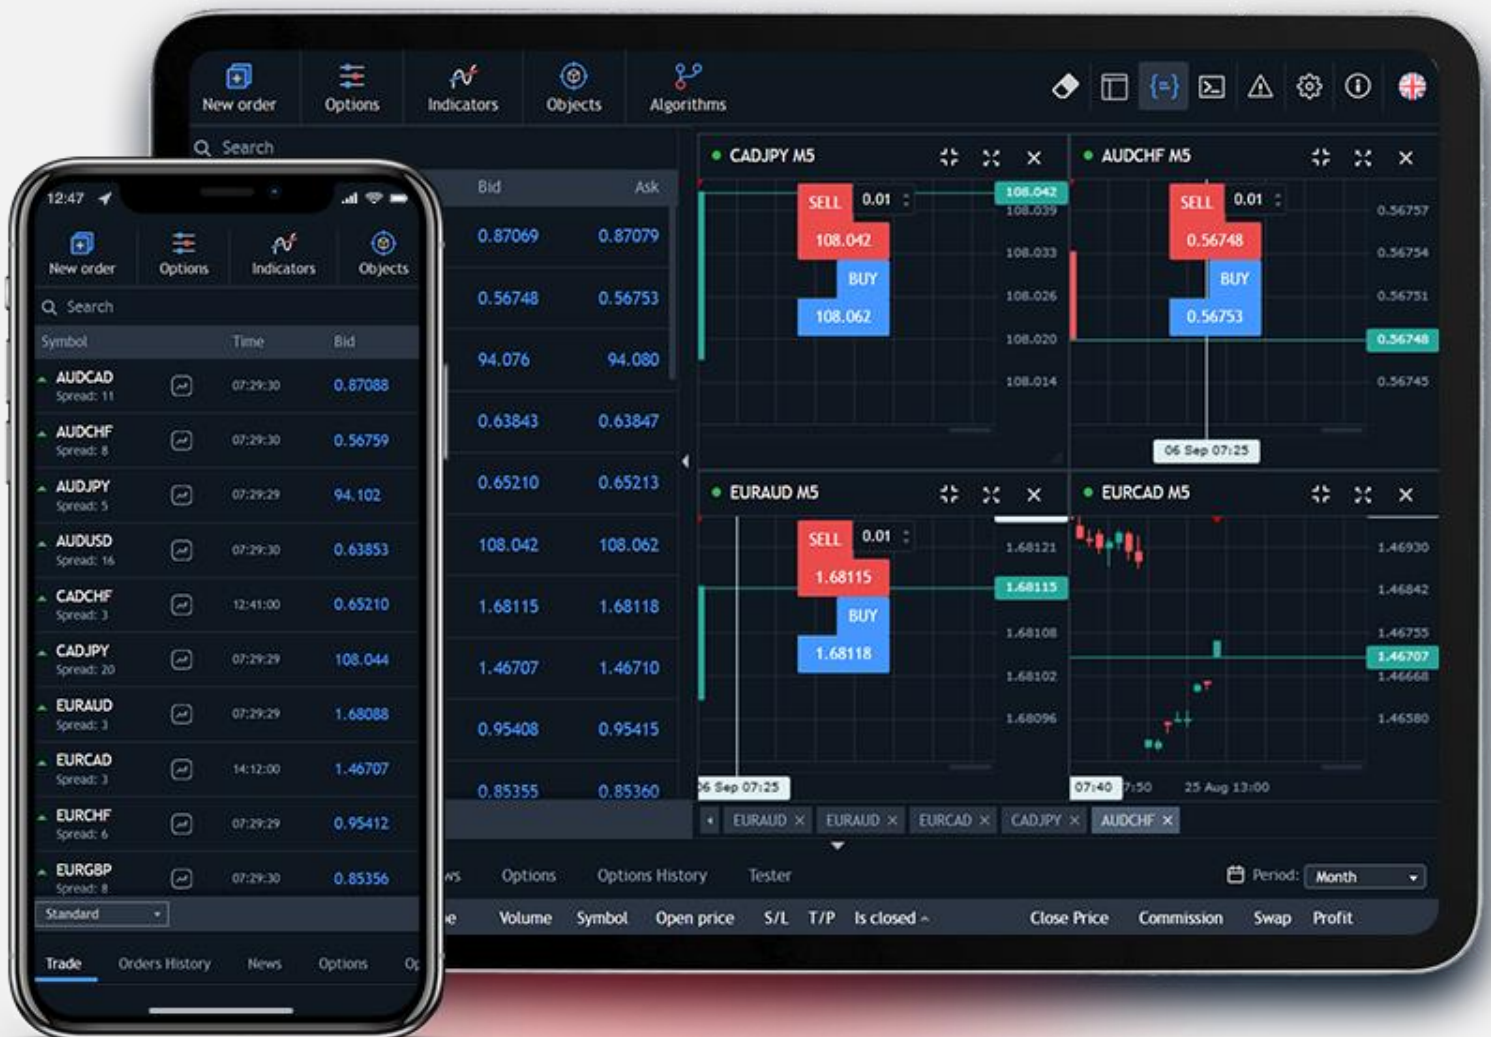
New order Options Indicators Objects Algorithms

Search

Bid Ask

0.87069 0.87079
0.56748 0.56753
94.076 94.080
0.63843 0.63847
0.65210 0.65213
108.042 108.062
1.68115 1.68118
1.46707 1.46710
0.95408 0.95415
0.85355 0.85360

CADJPY M5
SELL 0.01
108.042
BUY
108.062
108.042
108.039
108.033
108.026
108.020
108.014

AUDCHF M5
SELL 0.01
0.56748
BUY
0.56753
0.56757
0.56754
0.56751
0.56748
0.56745
06 Sep 07:25

EURAUD M5
SELL 0.01
1.68115
BUY
1.68118
1.68121
1.68115
1.68108
1.68102
1.68096
06 Sep 07:25

EURCAD M5
1.46930
1.46842
1.46755
1.46707
1.46668
1.46580
07:40 7:50 25 Aug 13:00

EURAUD × EURAUD × EURCAD × CADJPY × AUDCHF ×

ws Options Options History Tester Period: Month

e Volume Symbol Open price S/L T/P Is closed Close Price Commission Swap Profit

12:47

New order Options Indicators Objects

Search

Symbol Time Bid

| Symbol | Time | Bid |
|---|---|---|
| AUDCAD Spread: 11 | 07:29:30 | 0.87088 |
| AUDCHF Spread: 8 | 07:29:30 | 0.56759 |
| AUDJPY Spread: 5 | 07:29:29 | 94.102 |
| AUDUSD Spread: 16 | 07:29:30 | 0.63853 |
| CADCHF Spread: 3 | 12:41:00 | 0.65210 |
| CADJPY Spread: 20 | 07:29:29 | 108.044 |
| EURAUD Spread: 3 | 07:29:29 | 1.68088 |
| EURCAD Spread: 3 | 14:12:00 | 1.46707 |
| EURCHF Spread: 6 | 07:29:29 | 0.95412 |
| EURGBP Spread: 8 | 07:29:30 | 0.85356 |

Standard

Trade Orders History News Options Op